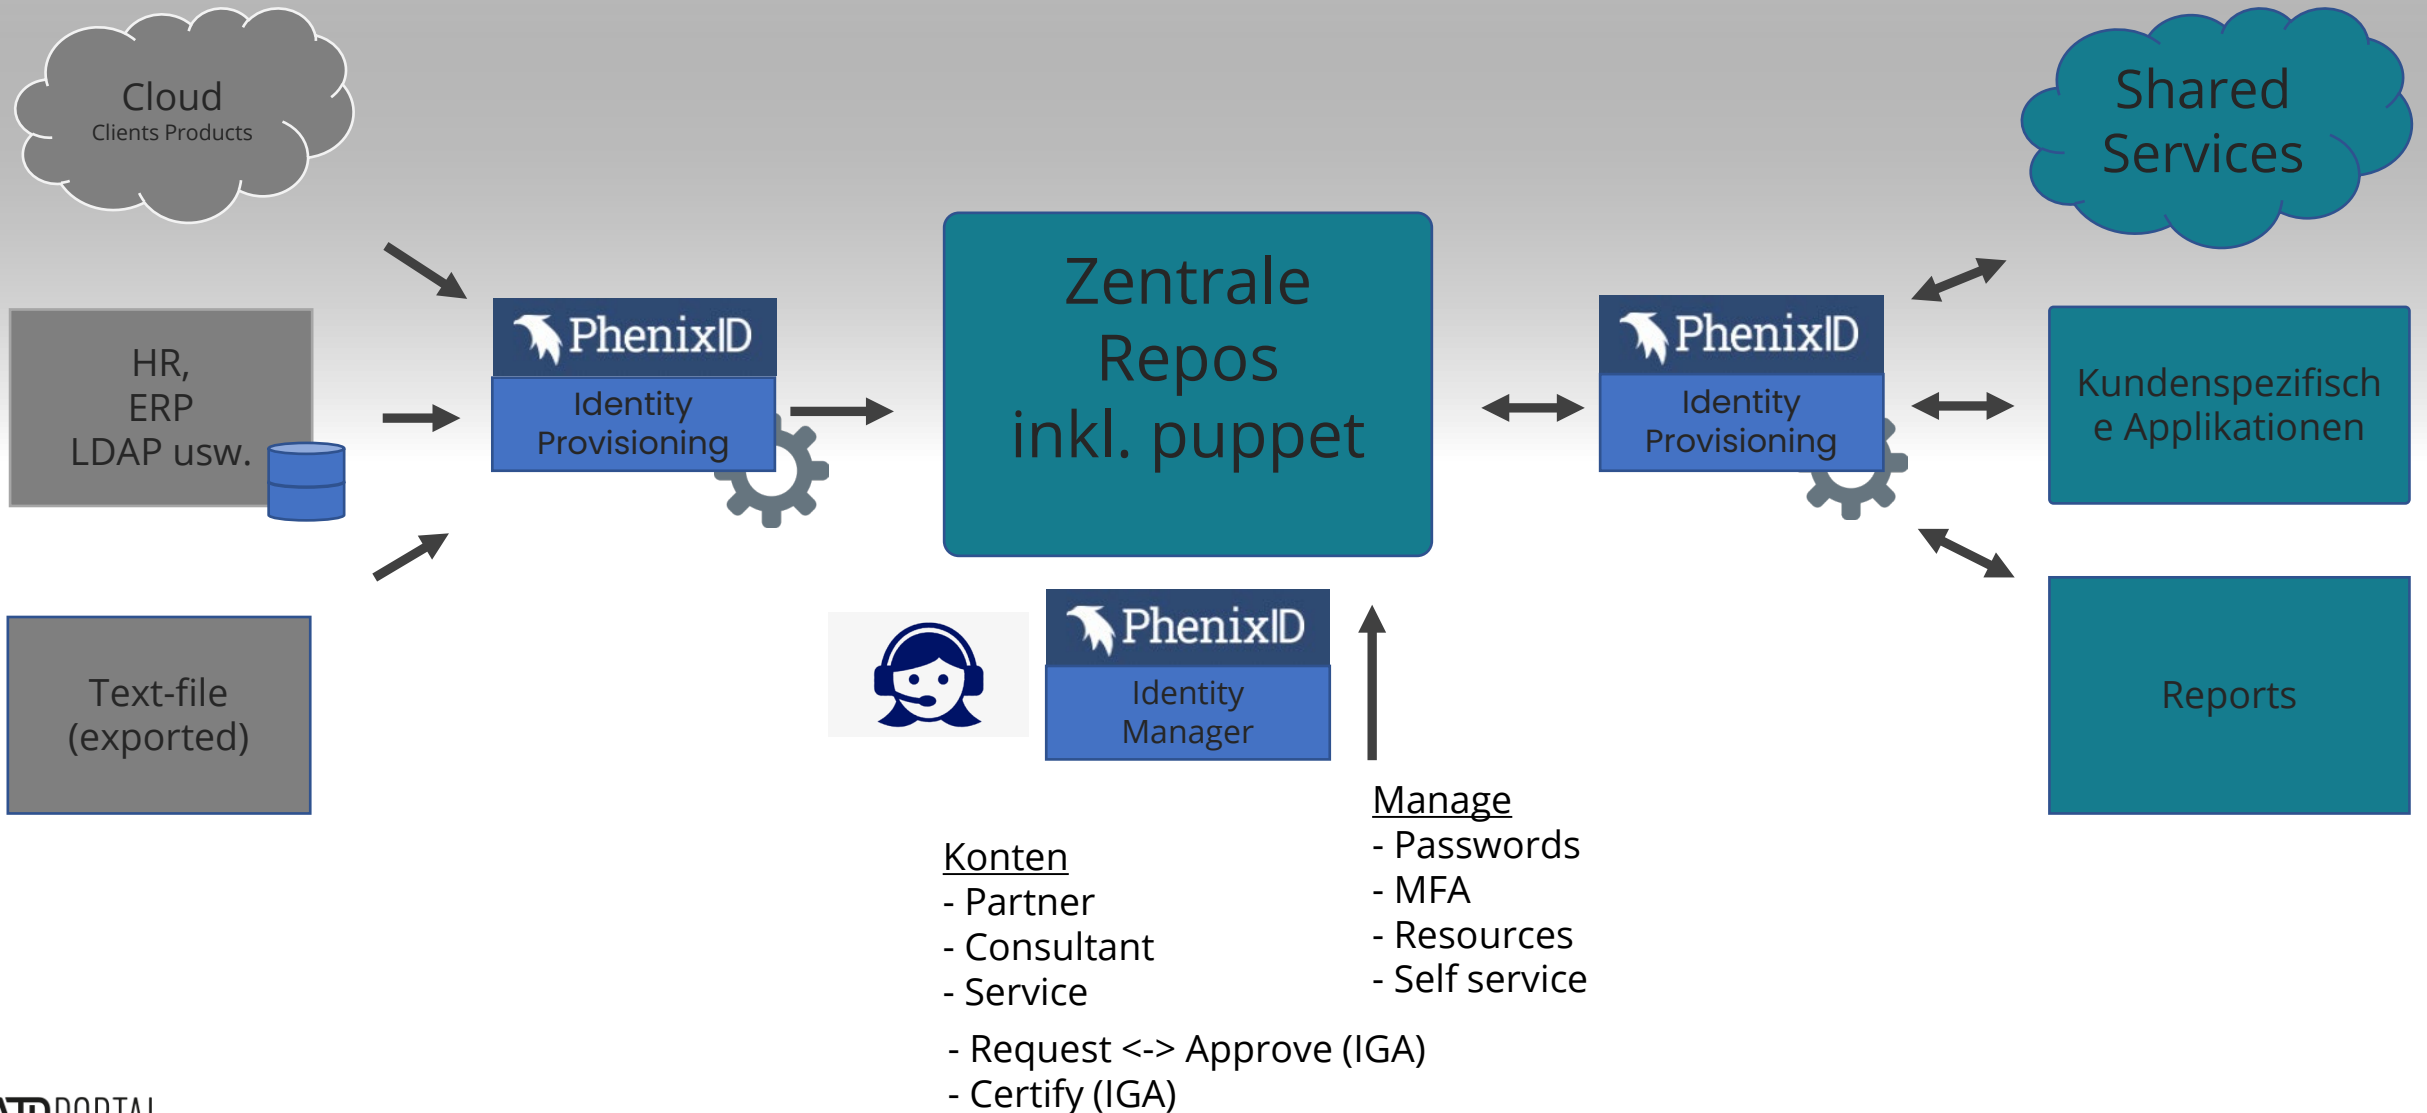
Cloud
Clients Products

HR,
ERP
LDAP usw.

Text-file
(exported)

PhenixID
Identity Provisioning

Zentrale Repos inkl. puppet

PhenixID
Identity Manager

PhenixID
Identity Provisioning

Shared Services

Kundenspezifische Applikationen

Reports

Konten
- Partner
- Consultant
- Service

Manage
- Passwords
- MFA
- Resources
- Self service

- Request <-> Approve (IGA)
- Certify (IGA)

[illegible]PORTAL